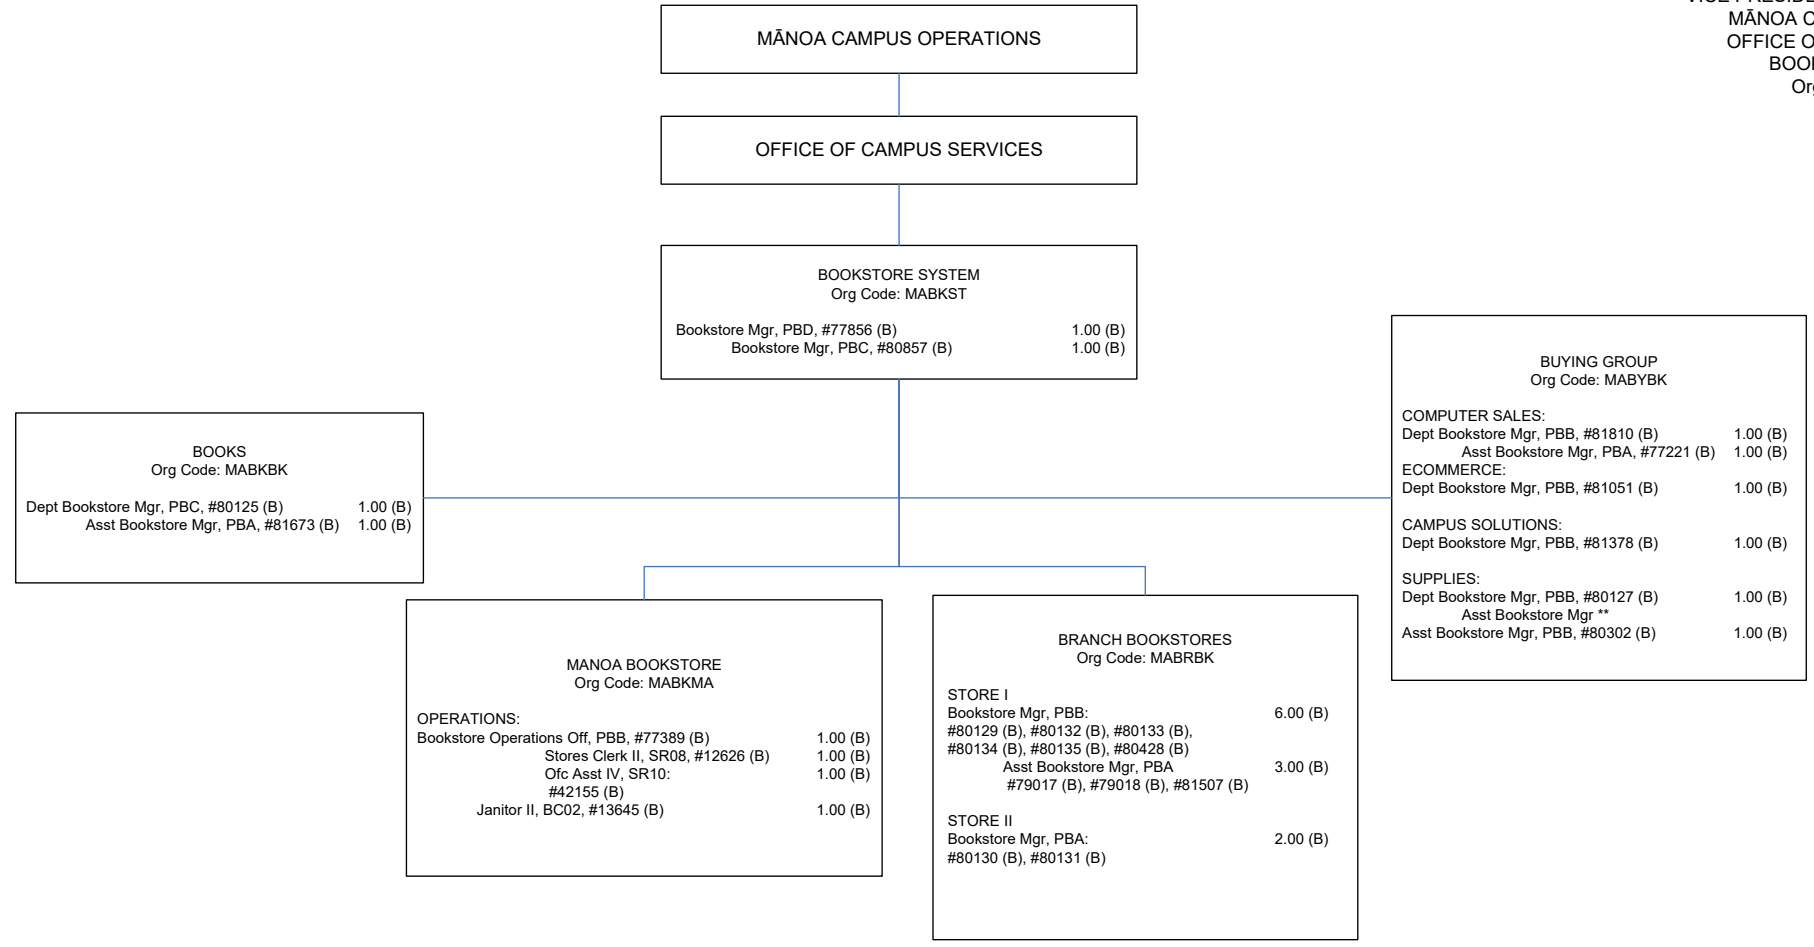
VICE PRESIDE
MĀNOA C
OFFICE O
BOO
Or

MĀNOA CAMPUS OPERATIONS

OFFICE OF CAMPUS SERVICES

BOOKSTORE SYSTEM
Org Code: MABKST

Bookstore Mgr, PBD, #77856 (B) 1.00 (B)
Bookstore Mgr, PBC, #80857 (B) 1.00 (B)

BOOKS
Org Code: MABKBK

Dept Bookstore Mgr, PBC, #80125 (B) 1.00 (B)
Asst Bookstore Mgr, PBA, #81673 (B) 1.00 (B)

BUYING GROUP
Org Code: MABYBK

COMPUTER SALES:
Dept Bookstore Mgr, PBB, #81810 (B) 1.00 (B)
Asst Bookstore Mgr, PBA, #77221 (B) 1.00 (B)
ECOMMERCE:
Dept Bookstore Mgr, PBB, #81051 (B) 1.00 (B)

CAMPUS SOLUTIONS:
Dept Bookstore Mgr, PBB, #81378 (B) 1.00 (B)

SUPPLIES:
Dept Bookstore Mgr, PBB, #80127 (B) 1.00 (B)
Asst Bookstore Mgr **
Asst Bookstore Mgr, PBB, #80302 (B) 1.00 (B)

MANOA BOOKSTORE
Org Code: MABKMA

OPERATIONS:
Bookstore Operations Off, PBB, #77389 (B) 1.00 (B)
Stores Clerk II, SR08, #12626 (B) 1.00 (B)
Ofc Asst IV, SR10: 1.00 (B)
#42155 (B)
Janitor II, BC02, #13645 (B) 1.00 (B)

BRANCH BOOKSTORES
Org Code: MABRBK

STORE I
Bookstore Mgr, PBB: 6.00 (B)
#80129 (B), #80132 (B), #80133 (B), #80134 (B), #80135 (B), #80428 (B)
Asst Bookstore Mgr, PBA 3.00 (B)
#79017 (B), #79018 (B), #81507 (B)

STORE II
Bookstore Mgr, PBA: 2.00 (B)
#80130 (B), #80131 (B)